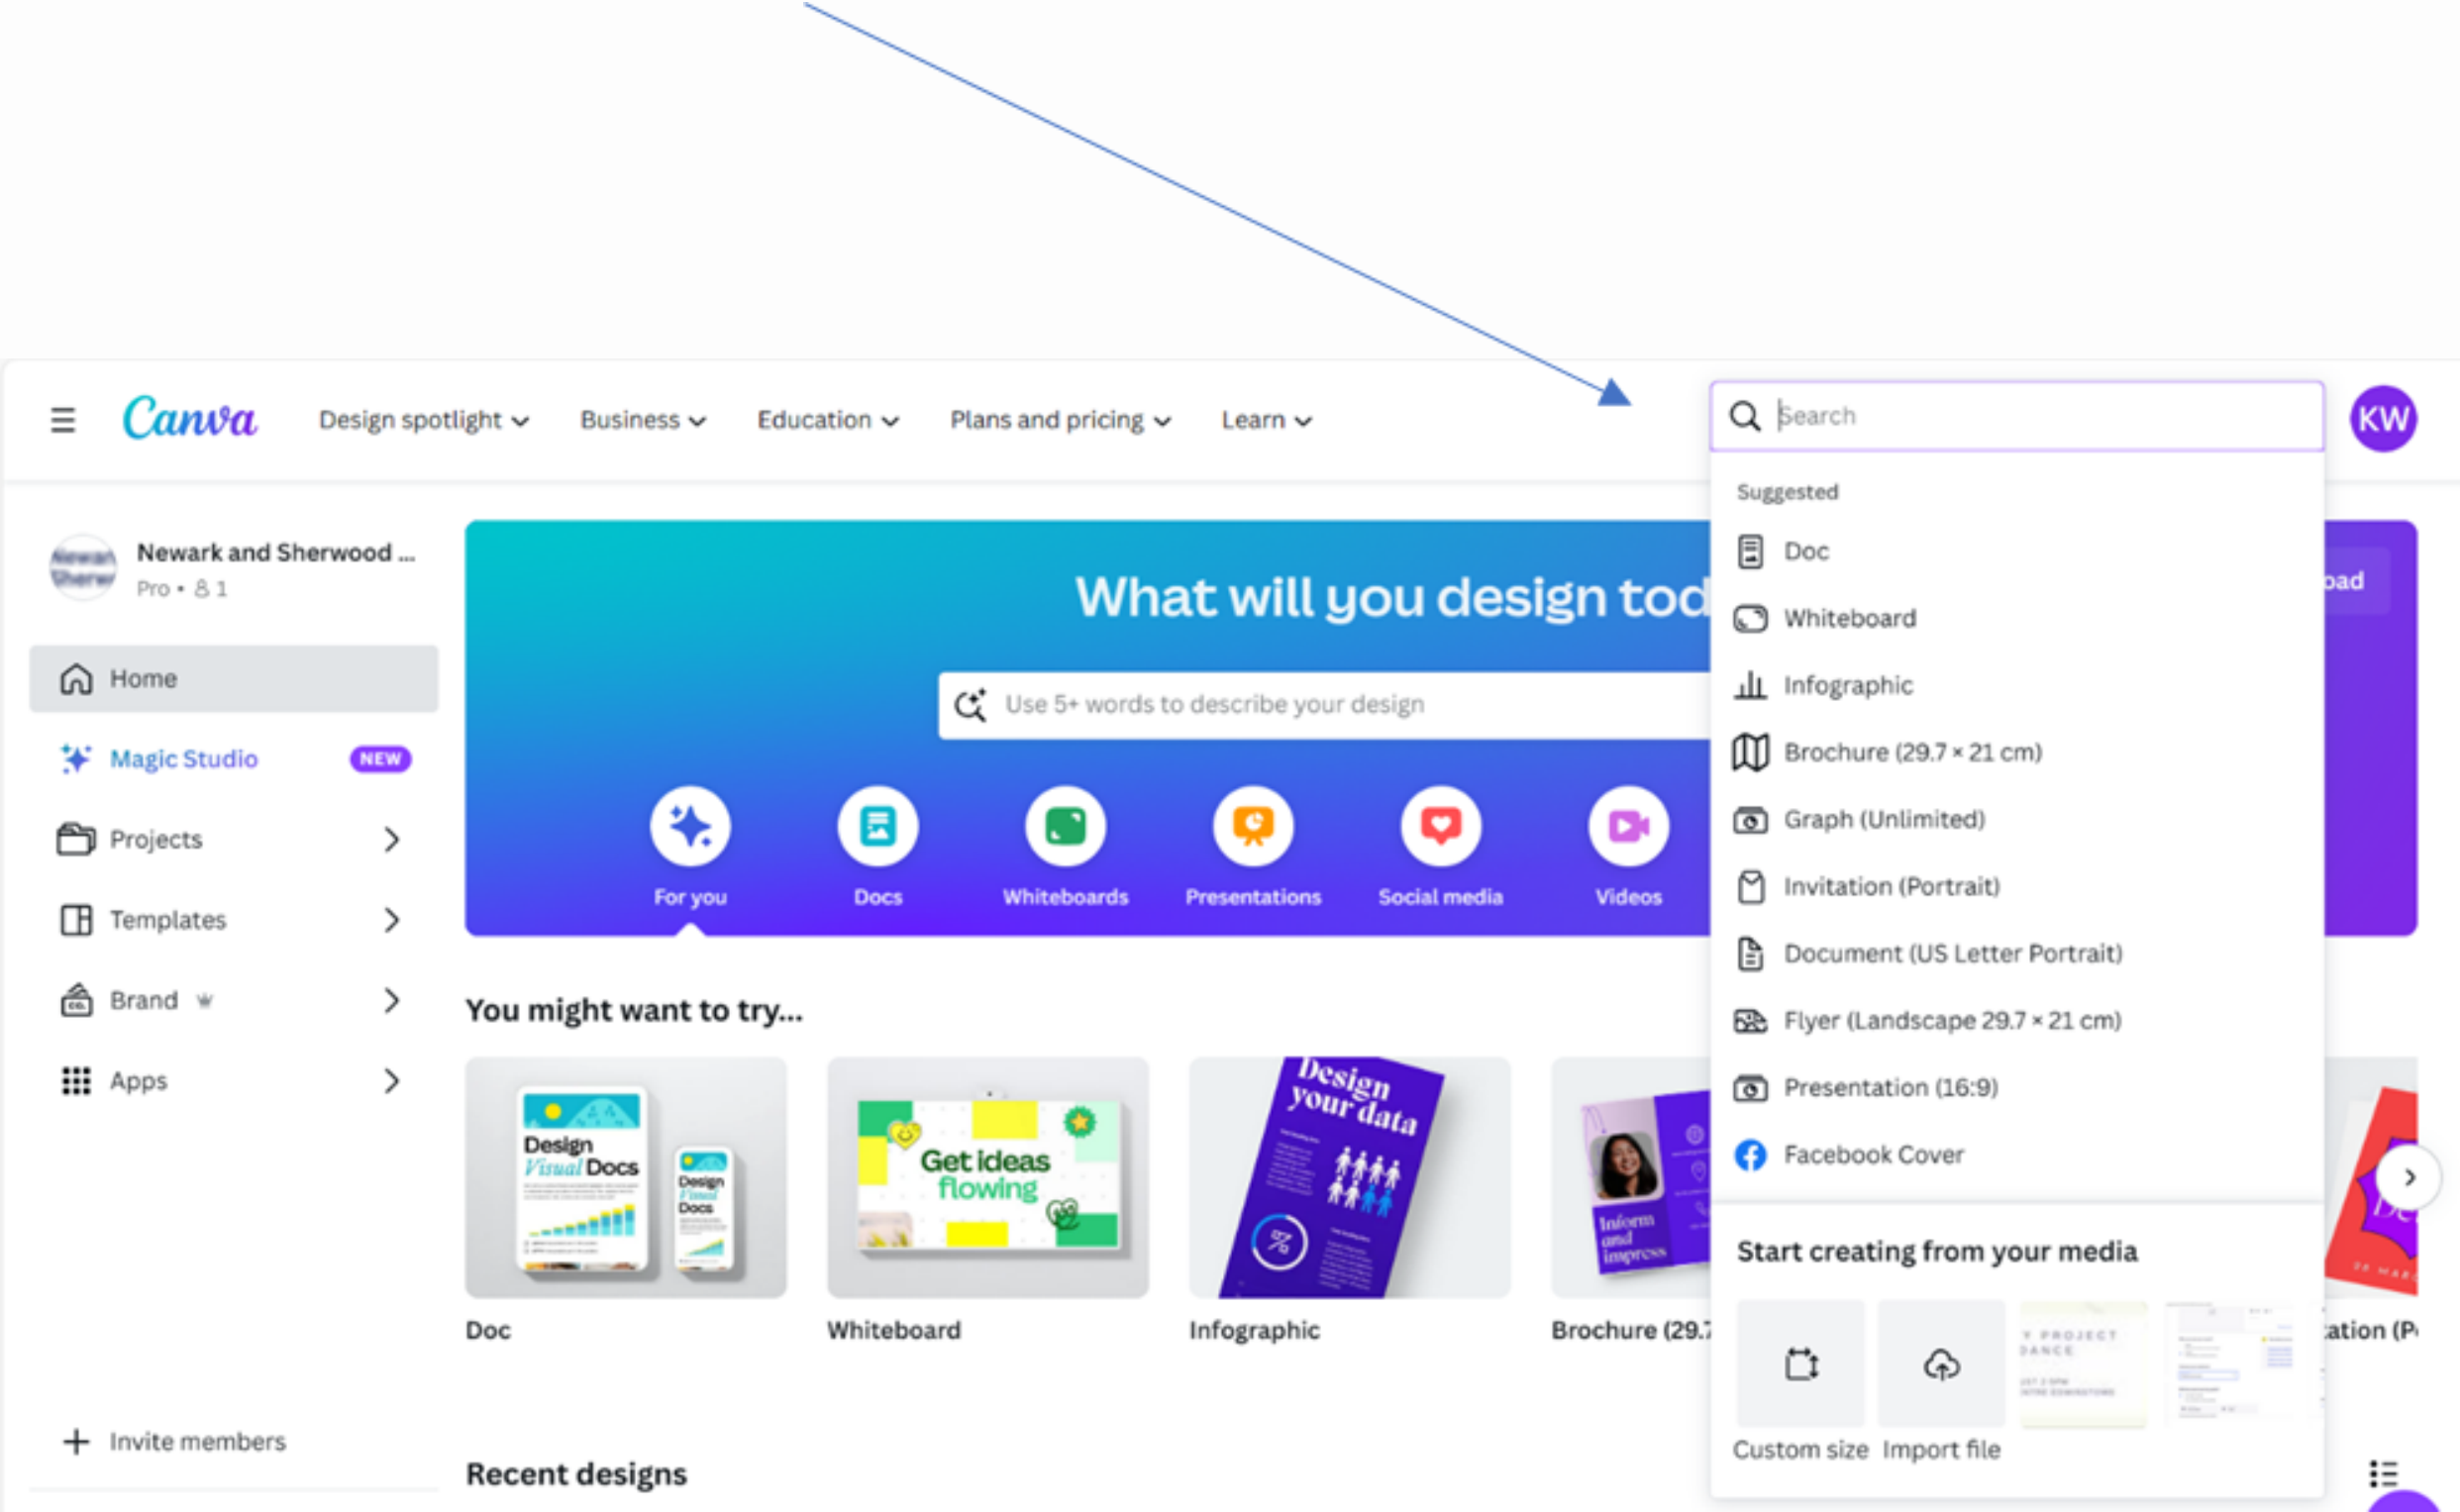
Canva Design spotlight Business Education Plans and pricing Learn

Search

KW

Newark and Sherwood ...
Pro • 1

Home

Magic Studio NEW

Projects

Templates

Brand

Apps

Invite members

What will you design tod

Use 5+ words to describe your design

For you Docs Whiteboards Presentations Social media Videos

oad

You might want to try...

Design Visual Docs

Design Visual Docs

Get ideas flowing

Design your data

Inform and impress

Doc

Whiteboard

Infographic

Brochure (29.7

ation (P

Recent designs

Suggested

Doc

Whiteboard

Infographic

Brochure (29.7 × 21 cm)

Graph (Unlimited)

Invitation (Portrait)

Document (US Letter Portrait)

Flyer (Landscape 29.7 × 21 cm)

Presentation (16:9)

Facebook Cover

Start creating from your media

Custom size Import file